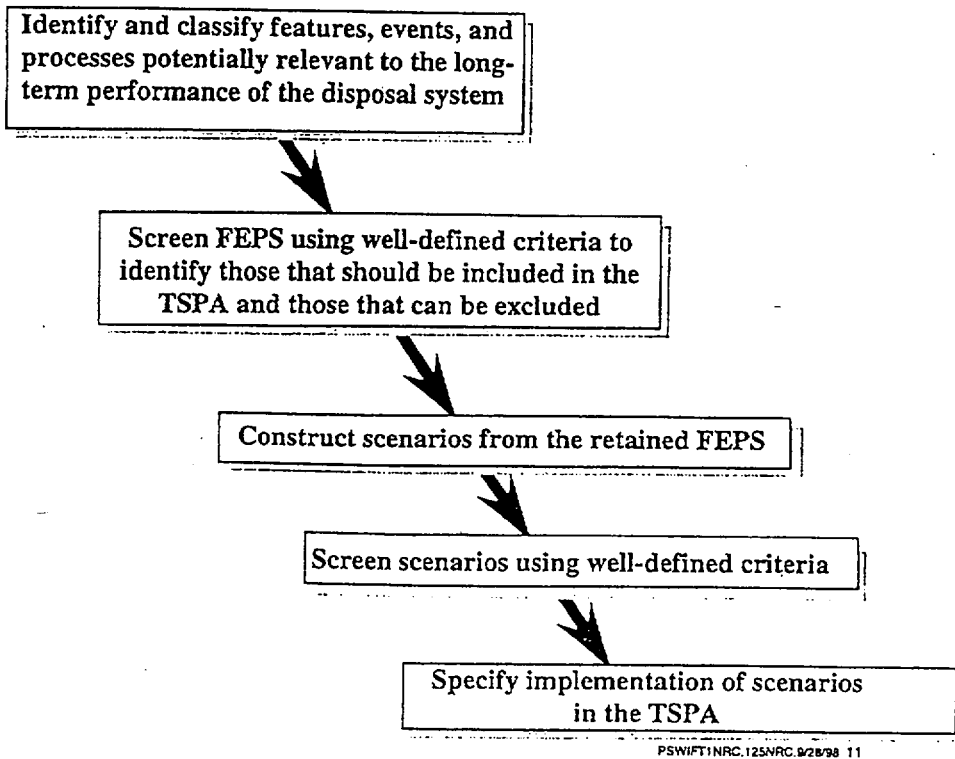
Identify and classify features, events, and processes potentially relevant to the long-term performance of the disposal system

Screen FEPS using well-defined criteria to identify those that should be included in the TSPA and those that can be excluded

Construct scenarios from the retained FEPS

Screen scenarios using well-defined criteria

Specify implementation of scenarios in the TSPA

PSWIFT1NRC.125NRC.9/28/98 11